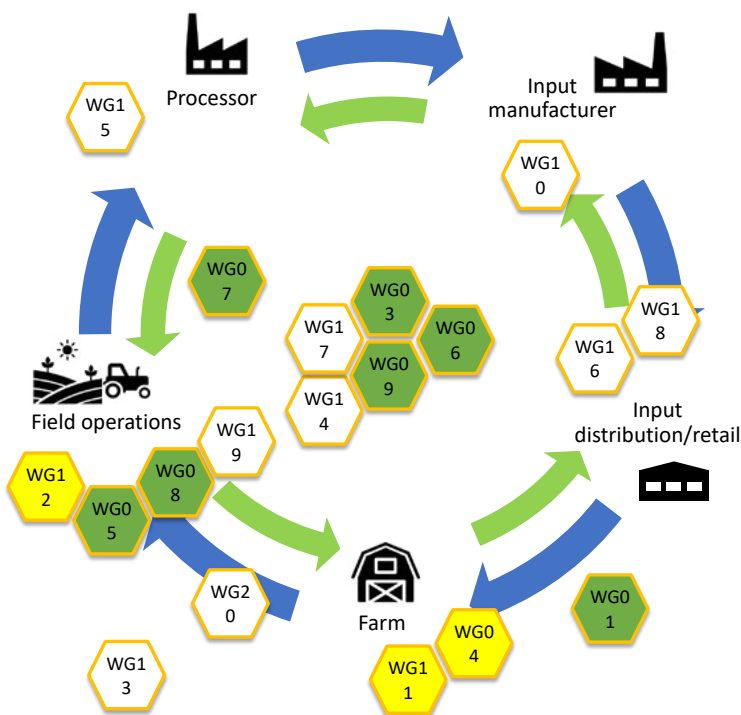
Processor

Input manufacturer

WG1 5

WG1 0

WG0 7

WG0 3

WG1 7

WG0 6

WG0 9

WG1 8

WG1 6

WG1 4

Field operations

Input distribution/retail

WG1 9

WG1 2

WG0 8

WG0 5

WG2 0

Farm

WG0 4

WG0 1

WG1 3

WG1 1